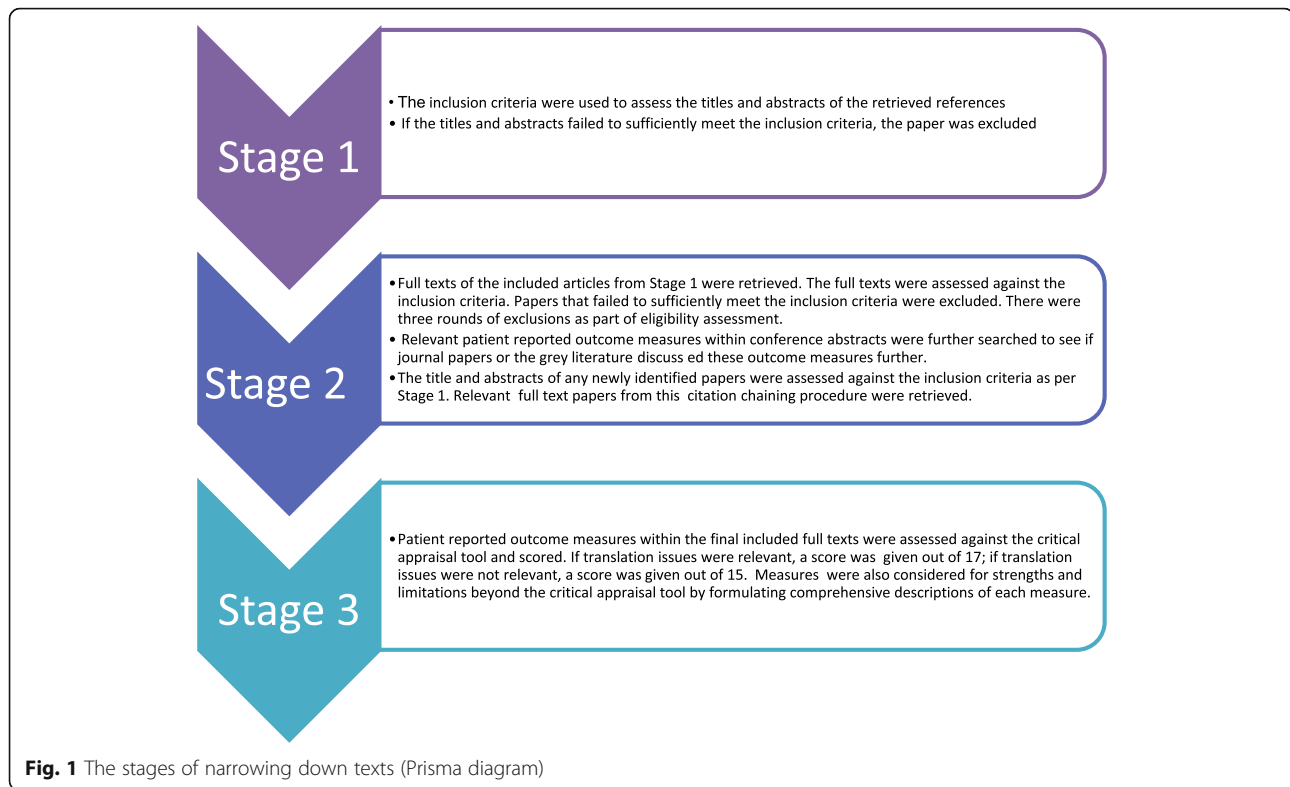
Stage 1

• The inclusion criteria were used to assess the titles and abstracts of the retrieved references
• If the titles and abstracts failed to sufficiently meet the inclusion criteria, the paper was excluded

Stage 2

• Full texts of the included articles from Stage 1 were retrieved. The full texts were assessed against the inclusion criteria. Papers that failed to sufficiently meet the inclusion criteria were excluded. There were three rounds of exclusions as part of eligibility assessment.
• Relevant patient reported outcome measures within conference abstracts were further searched to see if journal papers or the grey literature discuss ed these outcome measures further.
• The title and abstracts of any newly identified papers were assessed against the inclusion criteria as per Stage 1. Relevant full text papers from this citation chaining procedure were retrieved.

Stage 3

• Patient reported outcome measures within the final included full texts were assessed against the critical appraisal tool and scored. If translation issues were relevant, a score was given out of 17; if translation issues were not relevant, a score was given out of 15. Measures were also considered for strengths and limitations beyond the critical appraisal tool by formulating comprehensive descriptions of each measure.

Fig. 1 The stages of narrowing down texts (Prisma diagram)